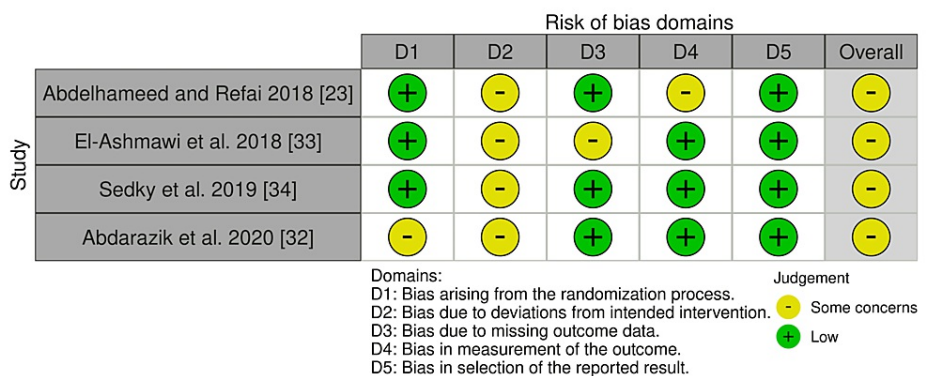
Risk of bias domains

Study

| | D1 | D2 | D3 | D4 | D5 | Overall |
|---|---|---|---|---|---|---|
| Abdelhameed and Refai 2018 [23] | + | - | + | - | + | - |
| El-Ashmawi et al. 2018 [33] | + | - | - | + | + | - |
| Sedky et al. 2019 [34] | + | - | + | + | + | - |
| Abdarazik et al. 2020 [32] | - | - | + | + | + | - |

Domains:
D1: Bias arising from the randomization process.
D2: Bias due to deviations from intended intervention.
D3: Bias due to missing outcome data.
D4: Bias in measurement of the outcome.
D5: Bias in selection of the reported result.

Judgement
- Some concerns
+ Low